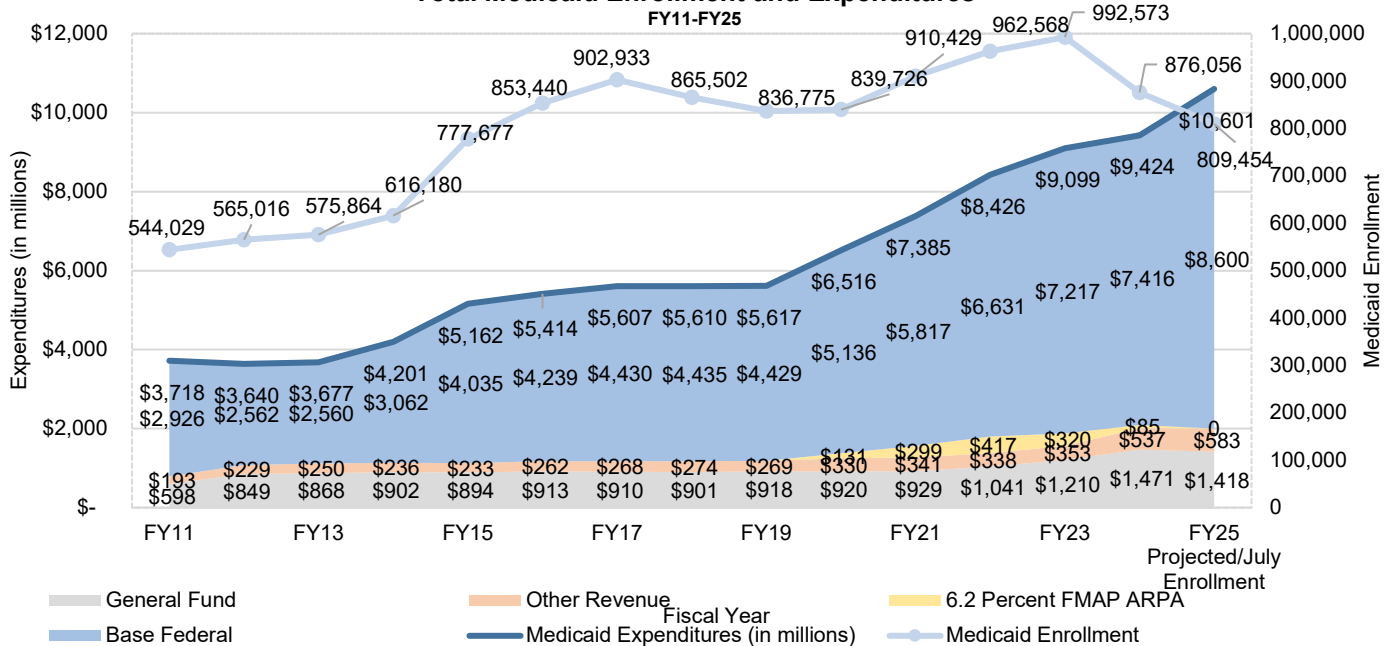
Total Medicaid Enrollment and Expenditures
FY11-FY25

$12,000
$10,000
$8,000
$6,000
$4,000
$2,000
$-

Expenditures (in millions)

1,000,000
900,000
800,000
700,000
600,000
500,000
400,000
300,000
200,000
100,000
0

Medicaid Enrollment

544,029
565,016
575,864
616,180
777,677
853,440
902,933
865,502
836,775
839,726
910,429
962,568
992,573
876,056
809,454

$3,718
$3,640
$3,677
$4,201
$5,162
$5,414
$5,607
$5,610
$5,617
$6,516
$7,385
$8,426
$9,099
$9,424
$10,601

$2,926
$2,562
$2,560
$3,062
$4,035
$4,239
$4,430
$4,435
$4,429
$5,136
$5,817
$6,631
$7,217
$7,416
$8,600

$131
$299
$417
$320
$85
0

$193
$229
$250
$236
$233
$262
$268
$274
$269
$330
$341
$338
$353
$537
$583

$598
$849
$868
$902
$894
$913
$910
$901
$918
$920
$929
$1,041
$1,210
$1,471
$1,418

FY11
FY13
FY15
FY17
FY19
FY21
FY23
FY25 Projected/July Enrollment

Fiscal Year

General Fund
Other Revenue
6.2 Percent FMAP ARPA
Base Federal
Medicaid Expenditures (in millions)
Medicaid Enrollment